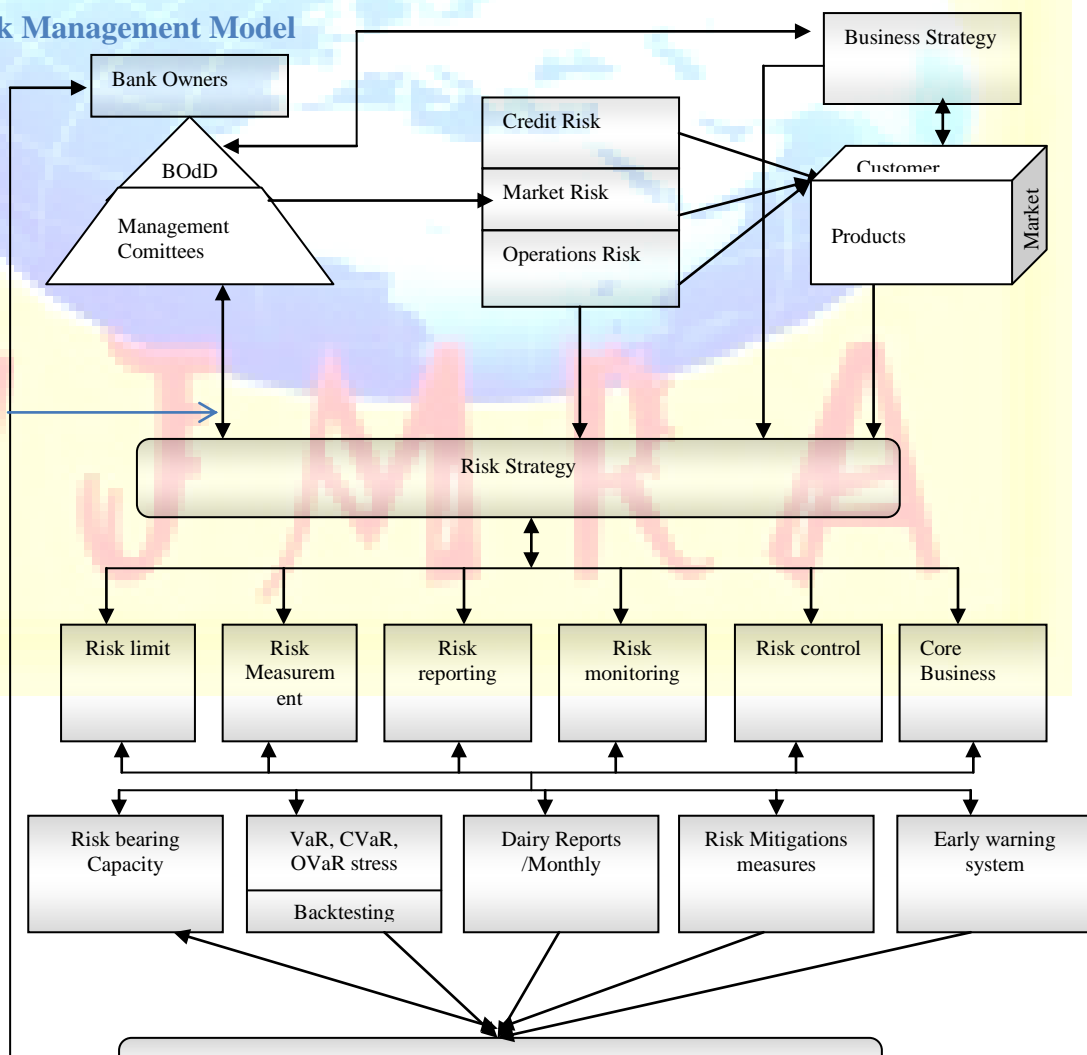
k Management Model

Bank Owners

Business Strategy

BOdD

Management Comittees

Credit Risk

Market Risk

Operations Risk

Customer

Products

Market

Risk Strategy

Risk limit

Risk Measurement

Risk reporting

Risk monitoring

Risk control

Core Business

Risk bearing Capacity

VaR, CVaR, OVaR stress

Backtesting

Dairy Reports /Monthly

Risk Mitigations measures

Early warning system